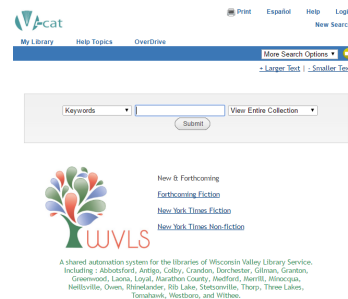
V-cat

Print Español Help Logi
New Searc

My Library Help Topics OverDrive

More Search Options ▾

+ Larger Text | - Smaller Tex

Keywords ▾ View Entire Collection ▾
Submit

WVLS

New & Forthcoming

Forthcoming Fiction

New York Times Fiction

New York Times Non-fiction

A shared automation system for the libraries of Wisconsin Valley Library Service. Including : Abbotsford, Antigo, Colby, Crandon, Dorchester, Gilman, Granton, Greenwood, Laona, Loyal, Marathon County, Medford, Merrill, Minocqua, Neillsville, Owen, Rhinelander, Rib Lake, Stetsonville, Thorp, Three Lakes, Tomahawk, Westboro, and Withee.